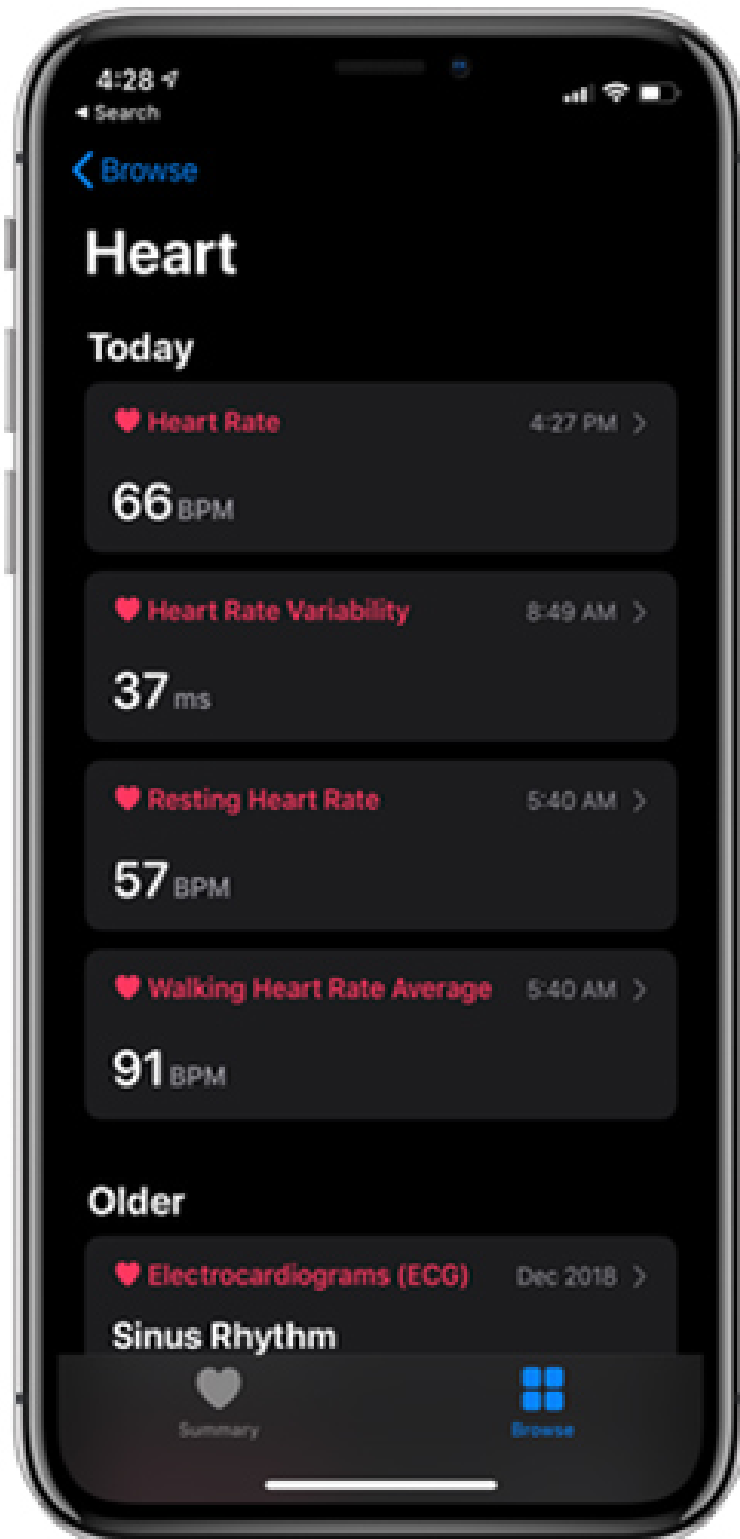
4:28
◂ Search

Browse

Heart

Today

Heart Rate 4:27 PM

66 BPM

Heart Rate Variability 8:49 AM

37 ms

Resting Heart Rate 5:40 AM

57 BPM

Walking Heart Rate Average 5:40 AM

91 BPM

Older

Electrocardiograms (ECG) Dec 2018

Sinus Rhythm

Summary

Browse